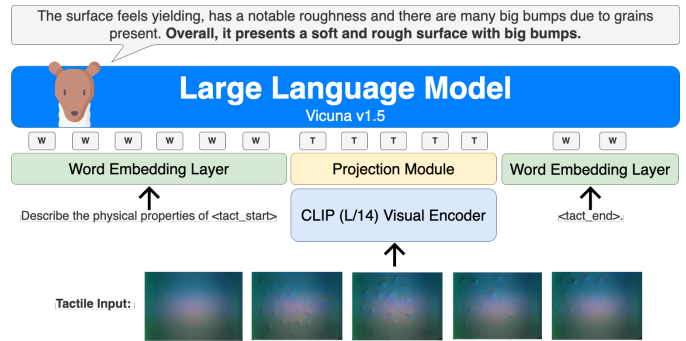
The surface feels yielding, has a notable roughness and there are many big bumps due to grains present. **Overall, it presents a soft and rough surface with big bumps.**

Large Language Model
Vicuna v1.5

W W W W W W T T T T T W W

Word Embedding Layer
Projection Module
Word Embedding Layer

Describe the physical properties of <tact_start>
CLIP (L/14) Visual Encoder
<tact_end>.

Tactile Input: